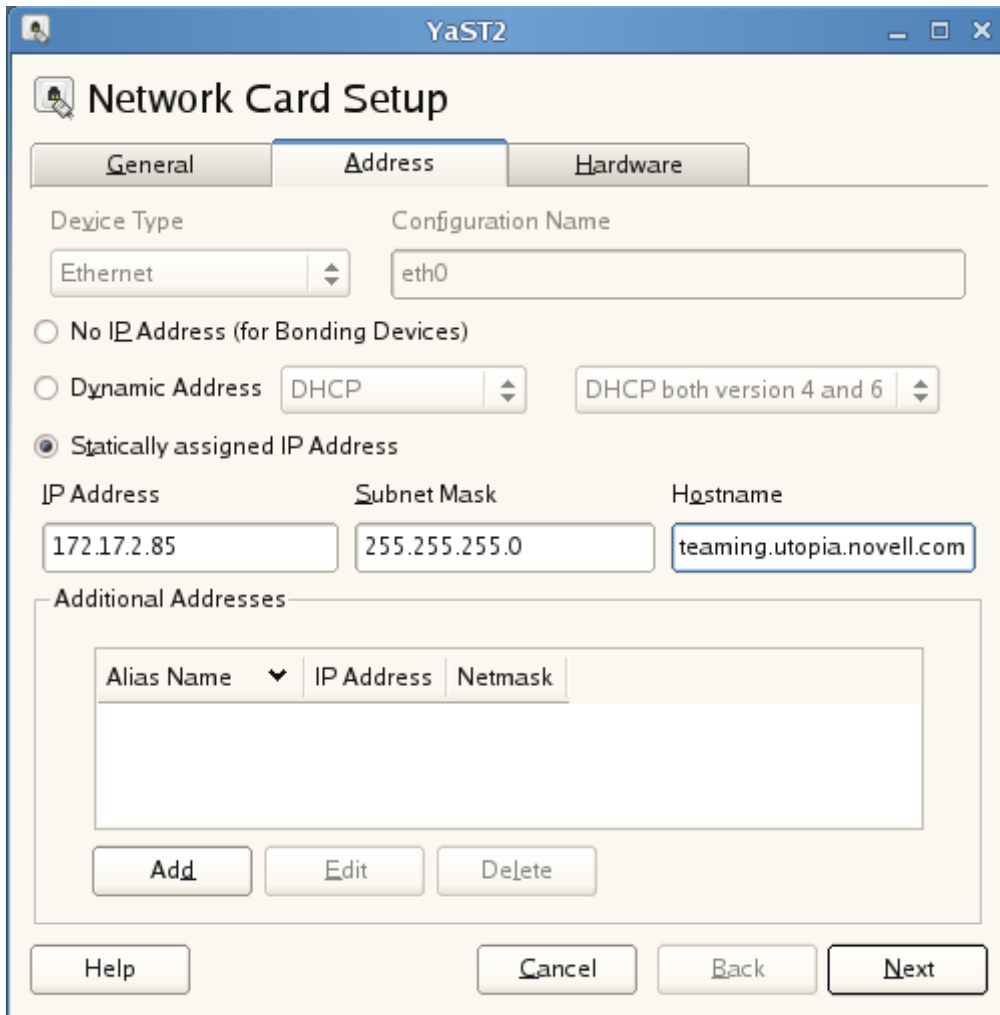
YaST2

Network Card Setup

General | Address | Hardware

Device Type

Ethernet

Configuration Name

eth0

No IP Address (for Bonding Devices)

Dynamic Address DHCP DHCP both version 4 and 6

Statically assigned IP Address

IP Address

172.17.2.85

Subnet Mask

255.255.255.0

Hostname

teaming.utopia.novell.com

Additional Addresses

| Alias Name | IP Address | Netmask |
|---|---|---|

Add Edit Delete

Help Cancel Back Next